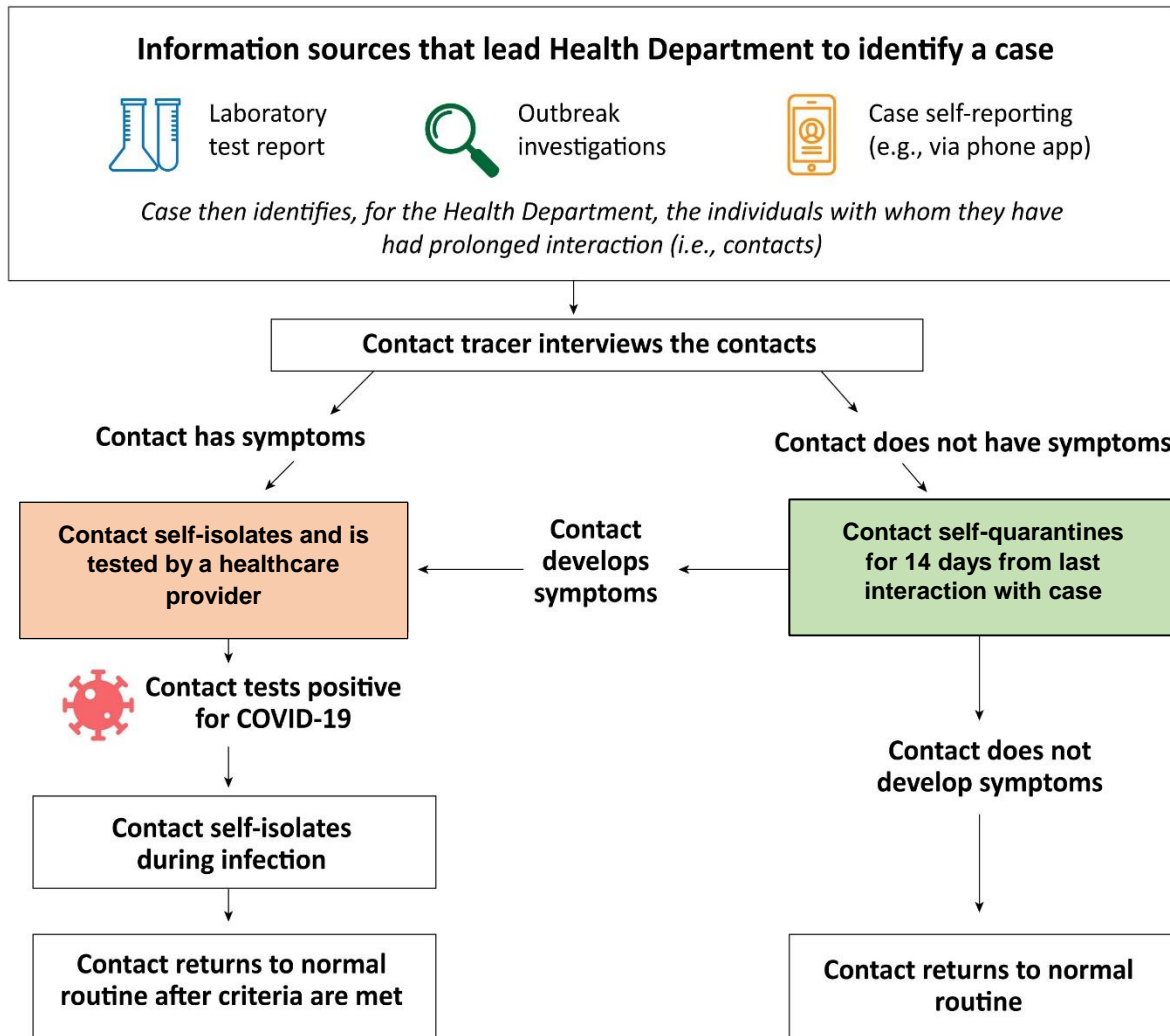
Information sources that lead Health Department to identify a case

Laboratory test report

Outbreak investigations

Case self-reporting (e.g., via phone app)

Case then identifies, for the Health Department, the individuals with whom they have had prolonged interaction (i.e., contacts)

Contact tracer interviews the contacts

Contact has symptoms

Contact does not have symptoms

Contact self-isolates and is tested by a healthcare provider

Contact develops symptoms

Contact self-quarantines for 14 days from last interaction with case

Contact tests positive for COVID-19

Contact does not develop symptoms

Contact self-isolates during infection

Contact returns to normal routine after criteria are met

Contact returns to normal routine